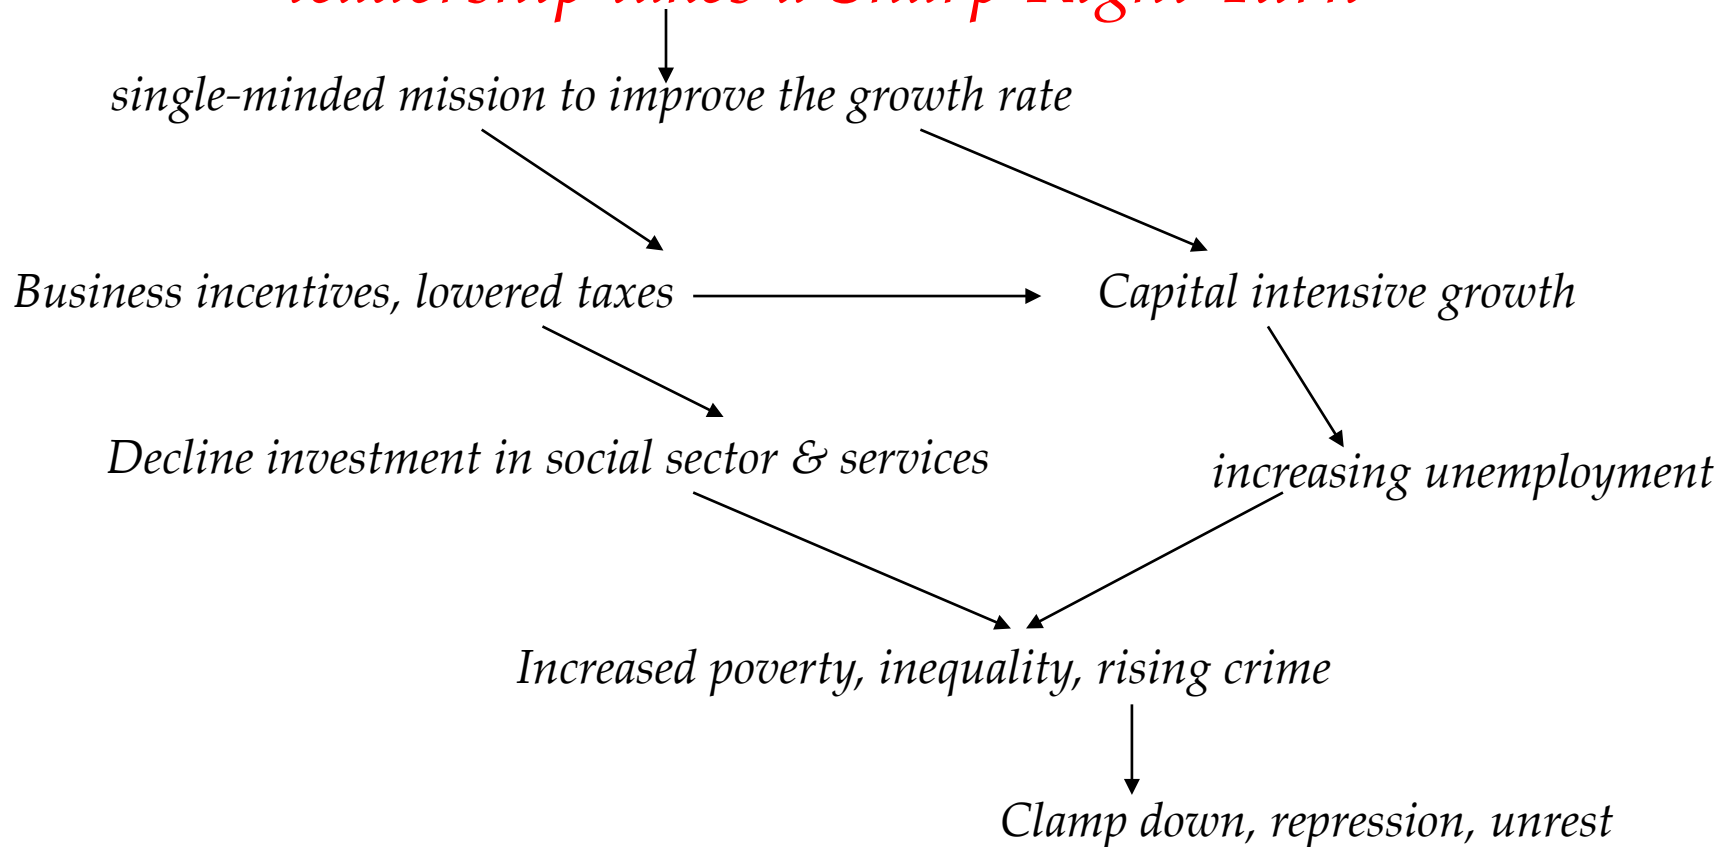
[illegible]

single-minded mission to improve the growth rate

Business incentives, lowered taxes

Capital intensive growth

Decline investment in social sector & services

increasing unemployment

Increased poverty, inequality, rising crime

Clamp down, repression, unrest